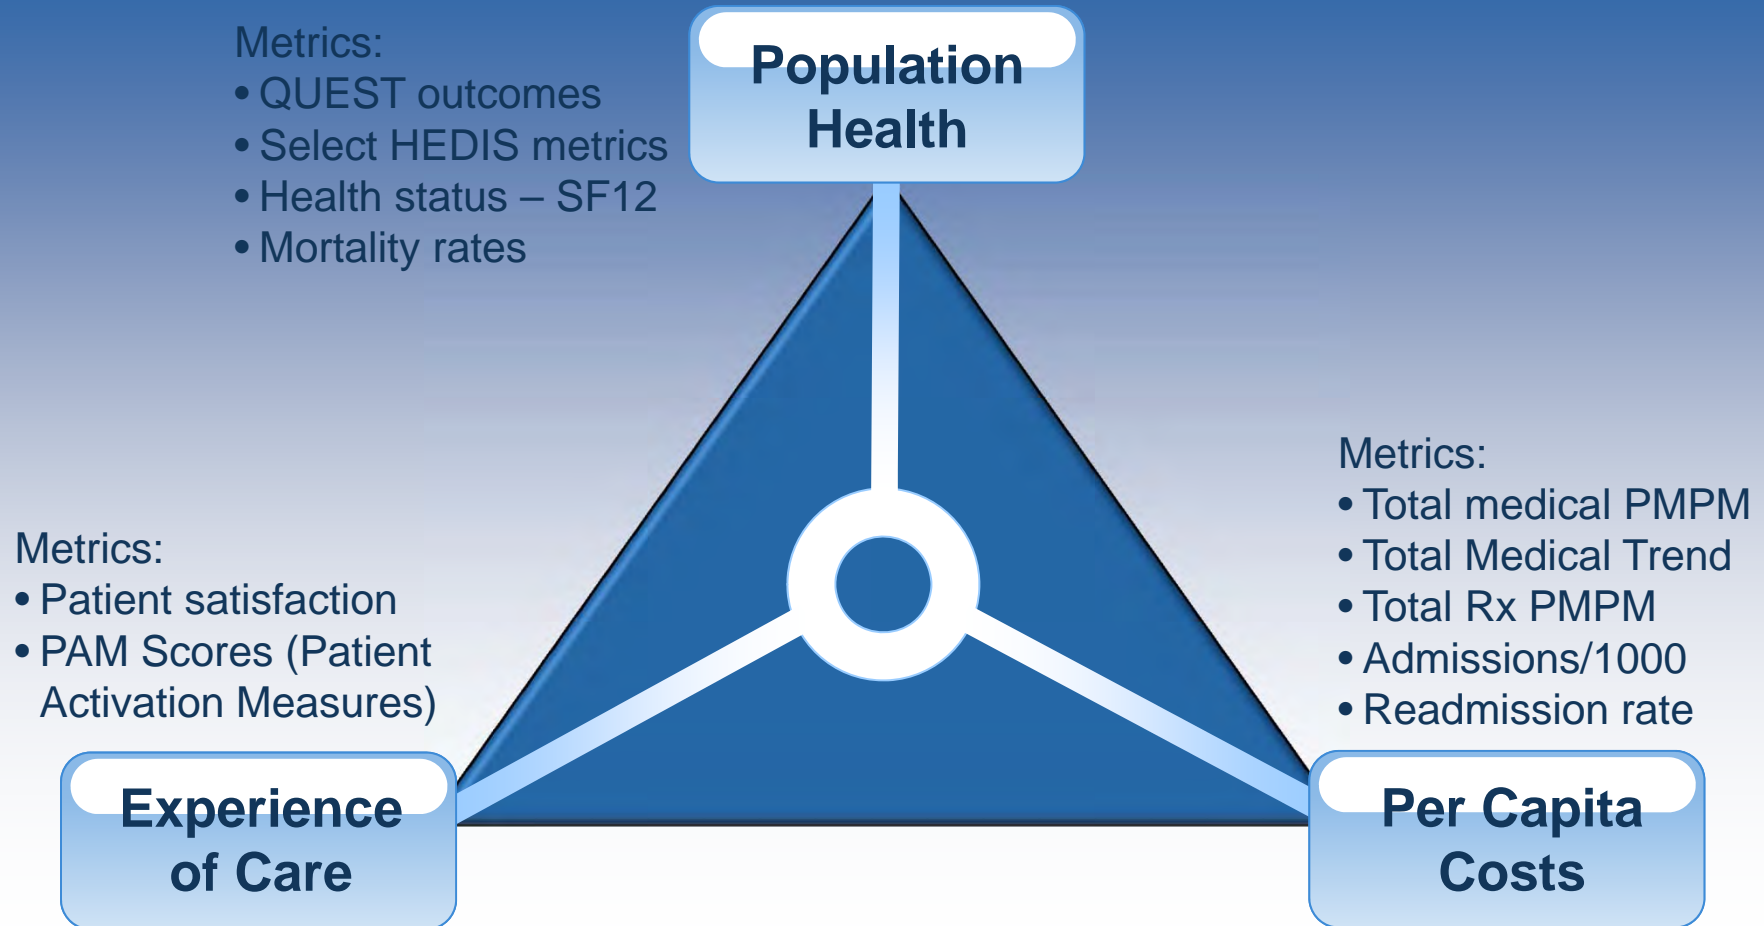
Metrics:
• QUEST outcomes
• Select HEDIS metrics
• Health status – SF12
• Mortality rates

Population Health

Metrics:
• Total medical PMPM
• Total Medical Trend
• Total Rx PMPM
• Admissions/1000
• Readmission rate

Metrics:
• Patient satisfaction
• PAM Scores (Patient Activation Measures)

Experience of Care

Per Capita Costs